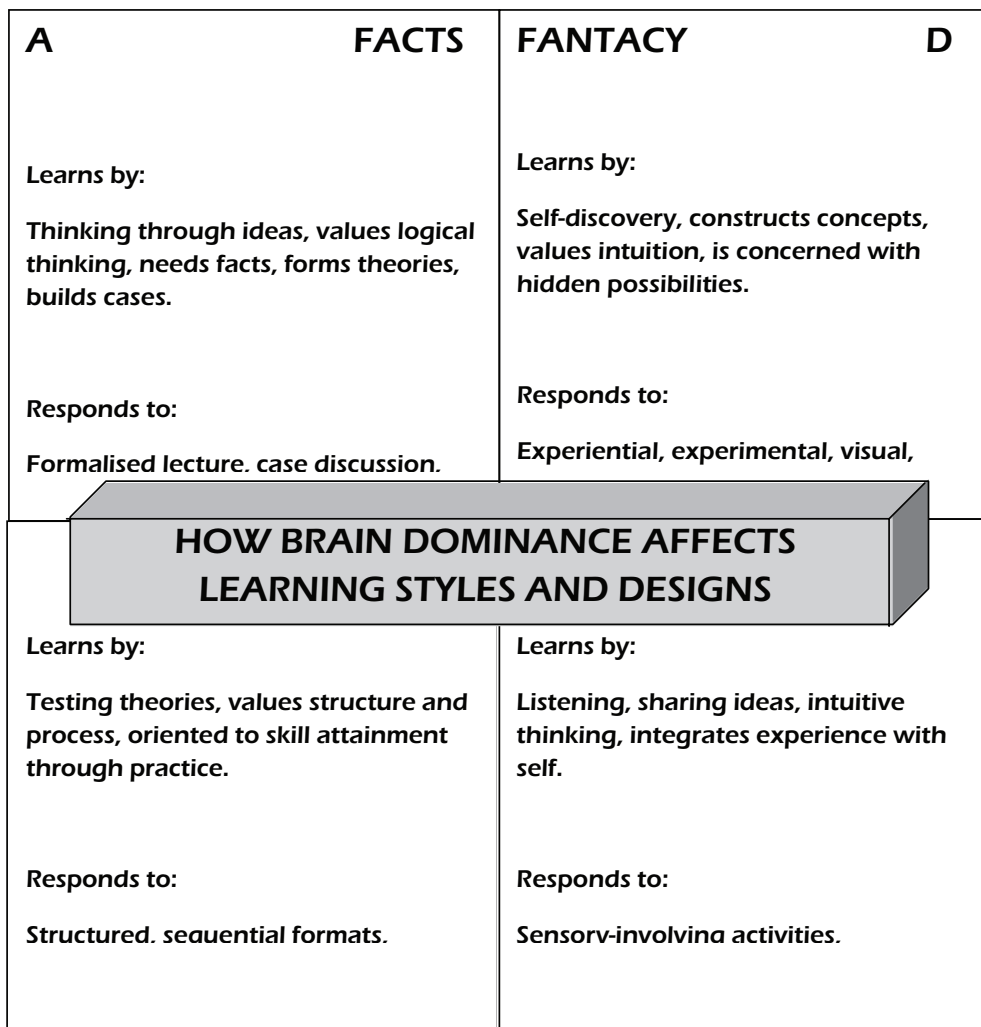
A FACTS

Learns by:

Thinking through ideas, values logical thinking, needs facts, forms theories, builds cases.

Responds to:

Formalised lecture, case discussion,

FANTACY D

Learns by:

Self-discovery, constructs concepts, values intuition, is concerned with hidden possibilities.

Responds to:

Experiential, experimental, visual,

HOW BRAIN DOMINANCE AFFECTS LEARNING STYLES AND DESIGNS

Learns by:

Testing theories, values structure and process, oriented to skill attainment through practice.

Responds to:

Structured, sequential formats.

Learns by:

Listening, sharing ideas, intuitive thinking, integrates experience with self.

Responds to:

Sensory-involving activities.